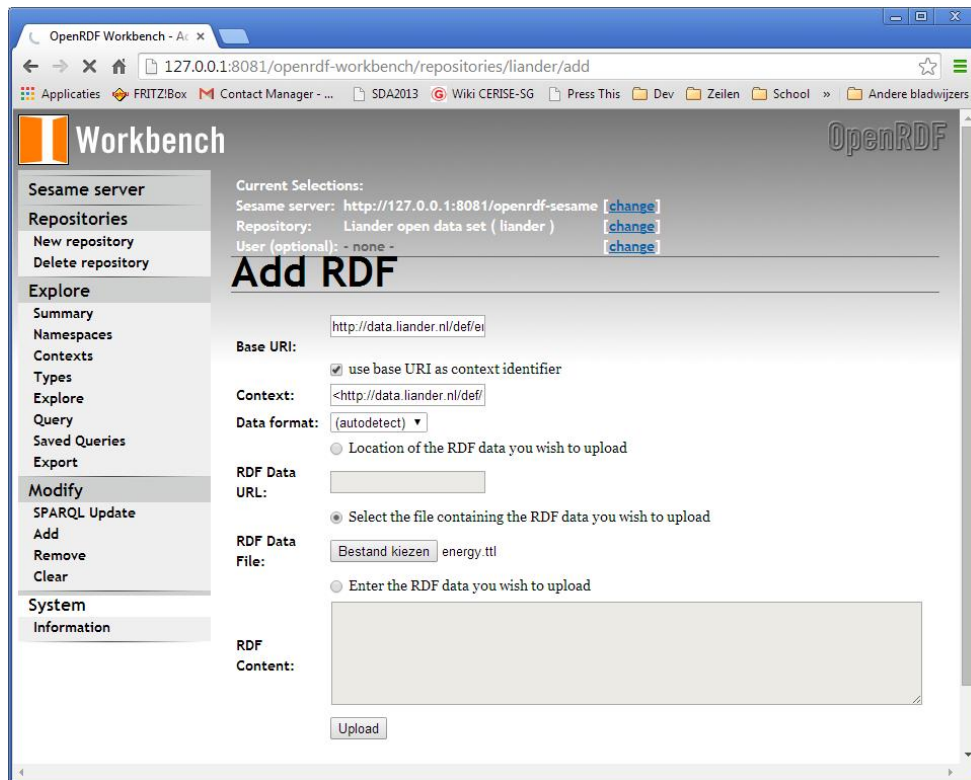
OpenRDF Workbench - Ac ×

127.0.0.1:8081/openrdf-workbench/repositories/liander/add

Applicaties FRITZ!Box Contact Manager - ... SDA2013 Wiki CERISE-SG Press This Dev Zeilen School » Andere bladwijzers

Workbench

OpenRDF

Sesame server
Repositories
New repository
Delete repository
Explore
Summary
Namespaces
Contexts
Types
Explore
Query
Saved Queries
Export
Modify
SPARQL Update
Add
Remove
Clear
System
Information

Current Selections:
Sesame server: http://127.0.0.1:8081/openrdf-sesame [change]
Repository: Liander open data set ( liander ) [change]
User (optional): - none - [change]

Add RDF

Base URI: http://data.liander.nl/def/e

use base URI as context identifier

Context: <http://data.liander.nl/def/

Data format: (autodetect)

Location of the RDF data you wish to upload

RDF Data URL:

Select the file containing the RDF data you wish to upload

RDF Data File: Bestand kiezen energy.ttl

Enter the RDF data you wish to upload

RDF Content:

Upload